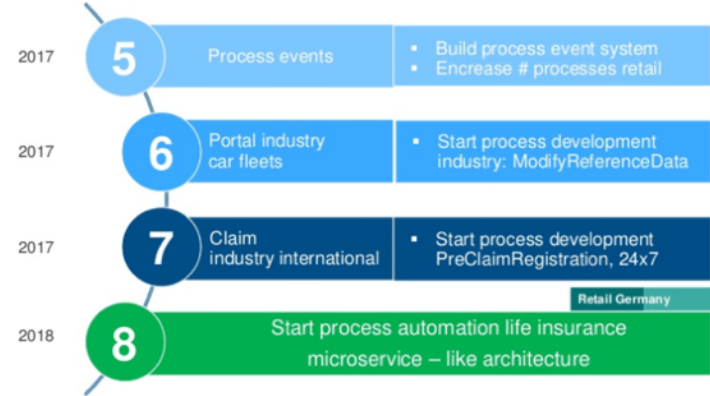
2017

5

Process events

▪ Build process event system
▪ Encrease # processes retail

2017

6

Portal industry car fleets

▪ Start process development industry: ModifyReferenceData

2017

7

Claim industry international

▪ Start process development PreClaimRegistration, 24x7

Retail Germany

2018

8

Start process automation life insurance microservice – like architecture